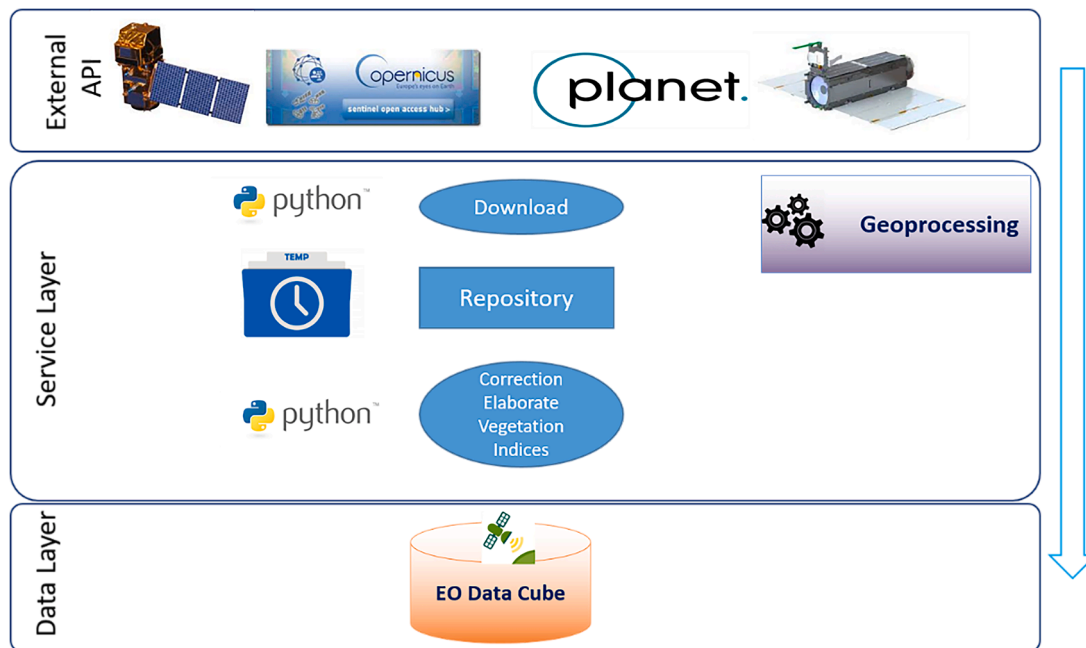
External API

Copernicus
Europe's eyes on Earth
sentinel open access hub >

planet.

Service Layer

python™

Download

Geoprocessing

TEMP

Repository

python™

Correction
Elaborate
Vegetation
Indices

Data Layer

EO Data Cube